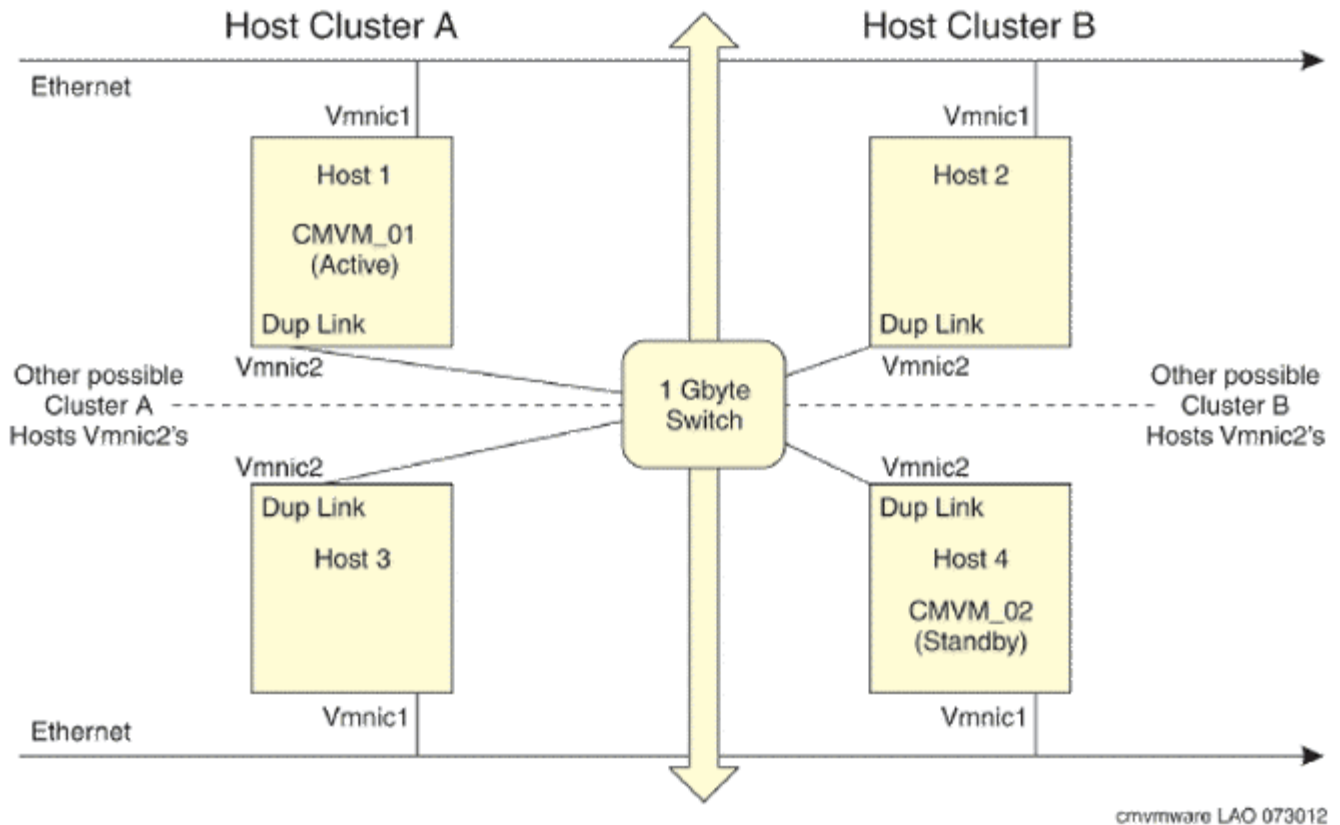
Host Cluster A

Host Cluster B

Ethernet

Vmnic1

Vmnic1

Host 1

CMVM_01
(Active)

Dup Link

Host 2

Dup Link

Vmnic2

Vmnic2

Other possible Cluster A Hosts Vmnic2's

1 Gbyte Switch

Other possible Cluster B Hosts Vmnic2's

Vmnic2

Vmnic2

Dup Link

Host 3

Dup Link

Host 4

CMVM_02
(Standby)

Vmnic1

Vmnic1

Ethernet

cmvmware LAO 073012